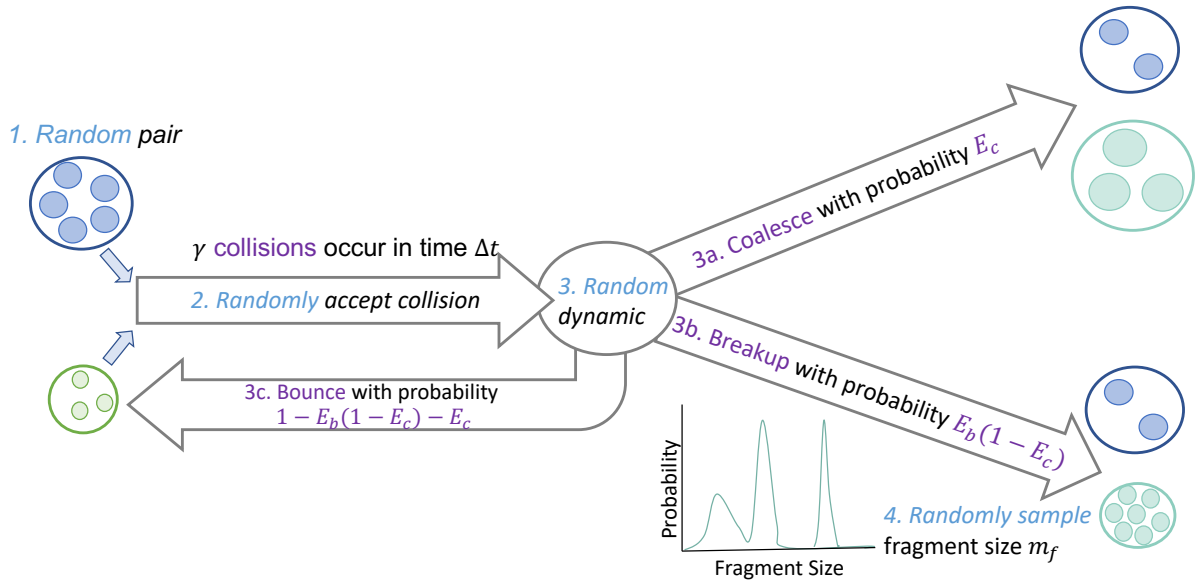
1. Random pair

$\gamma$ collisions occur in time $\Delta t$

2. Randomly accept collision

3. Random dynamic

3a. Coalesce with probability $E_c$

3b. Breakup with probability $E_b(1-E_c)$

3c. Bounce with probability $1-E_b(1-E_c)-E_c$

Probability

Fragment Size

4. Randomly sample fragment size $m_f$